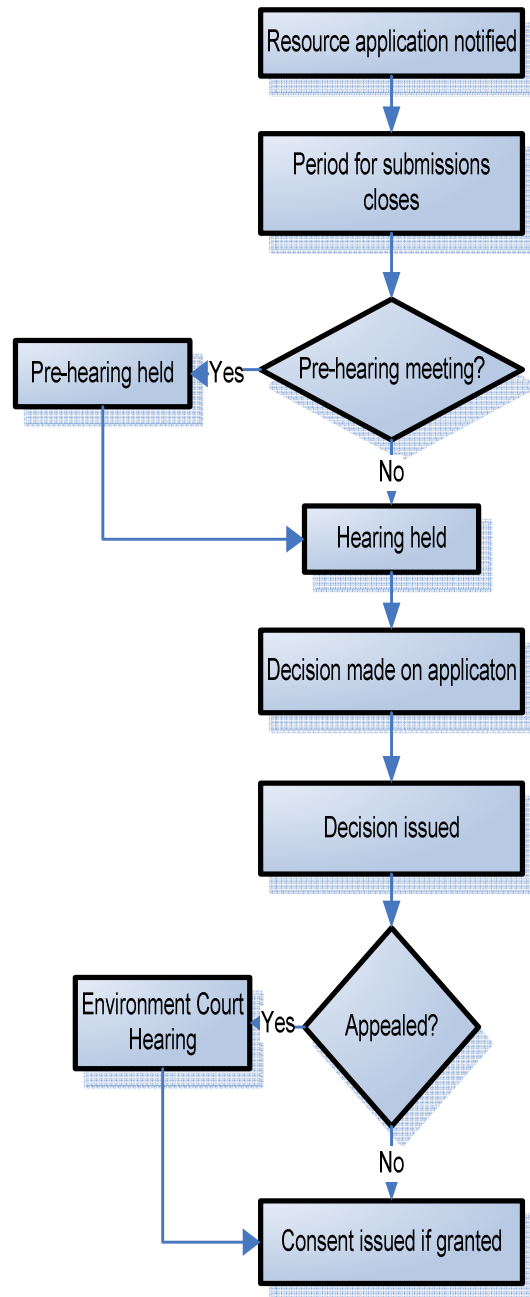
Resource application notified

Period for submissions closes

Pre-hearing meeting?

Yes

Pre-hearing held

No

Hearing held

Decision made on applicaton

Decision issued

Appealed?

Yes

Environment Court Hearing

No

Consent issued if granted